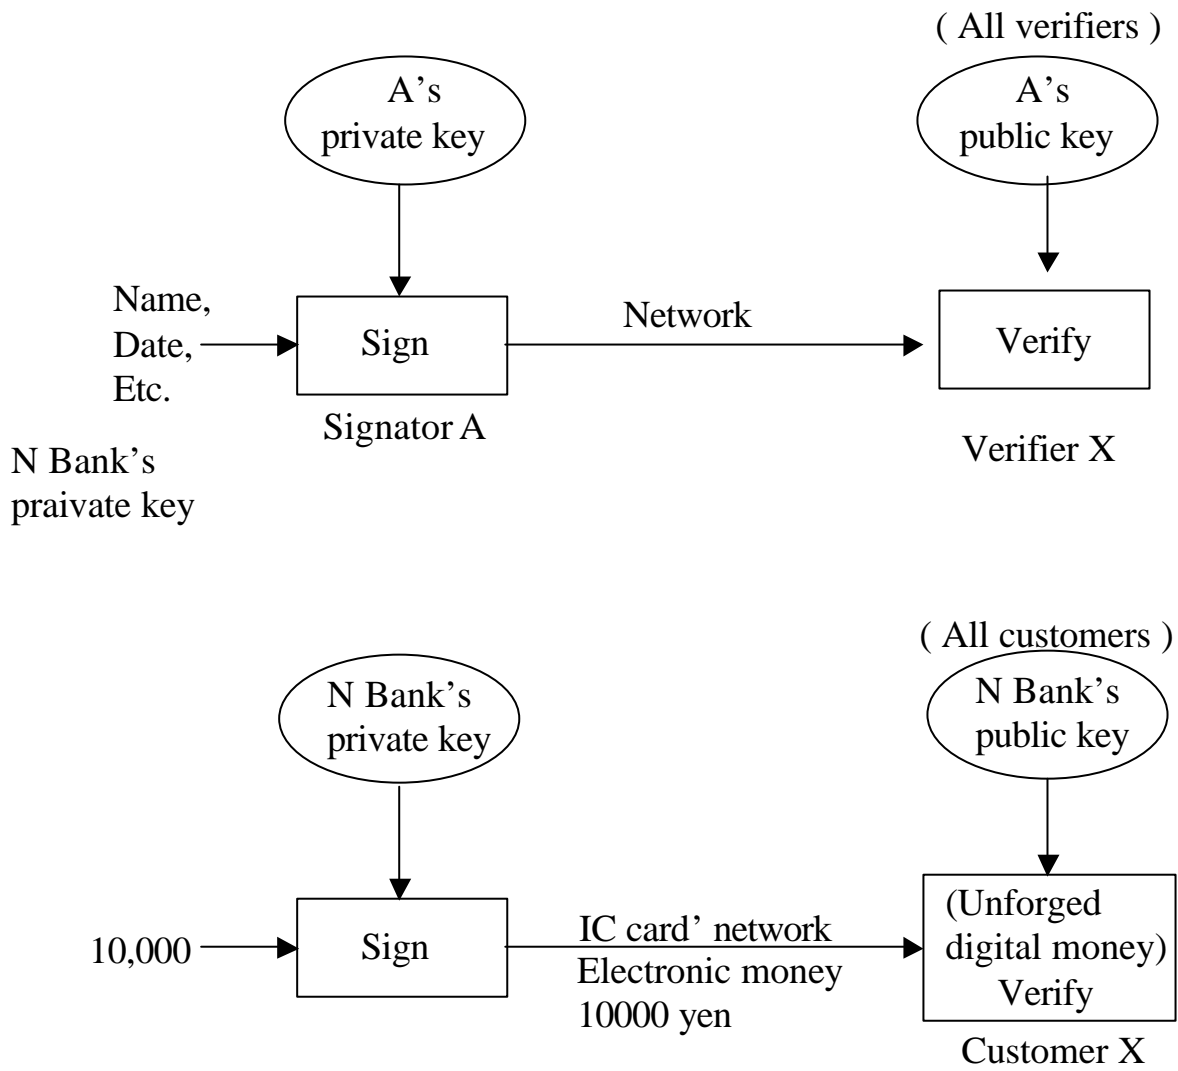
( All verifiers )

A's private key

A's public key

Name, Date, Etc.

Sign

Network

Verify

Signator A

Verifier X

N Bank's praivate key

( All customers )

N Bank's private key

N Bank's public key

10,000

Sign

IC card' network
Electronic money
10000 yen

(Unforged digital money)
Verify

Customer X